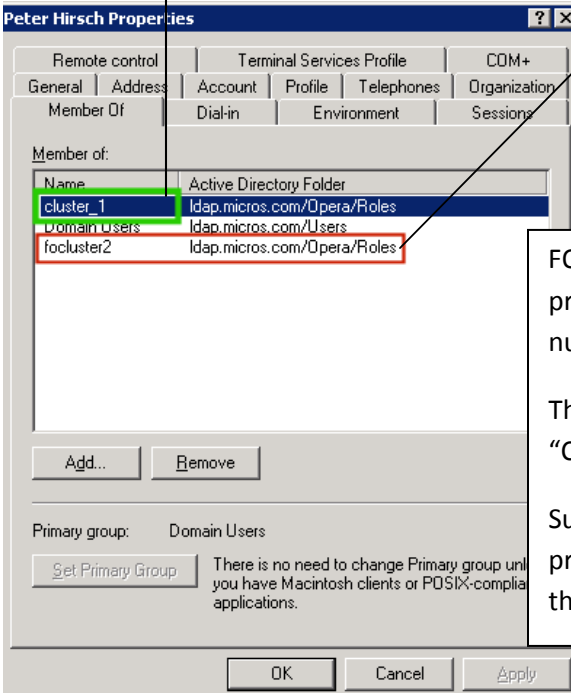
Peter Hirsch Properties

?

Remote control | Terminal Services Profile | COM+
General | Address | Account | Profile | Telephones | Organization
Member Of | Dial-in | Environment | Sessions

Member of:

| Name | Active Directory Folder |
|---|---|
| cluster_1 | ldap.micros.com/Opera/Roles |
| Domain Users | ldap.micros.com/Users |
| focluster2 | ldap.micros.com/Opera/Roles |

FO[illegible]
pr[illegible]
nu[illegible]

Th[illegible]
"C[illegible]

Su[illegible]
pr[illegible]
th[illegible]

Add... Remove

Primary group: Domain Users

Set Primary Group

There is no need to change Primary group unl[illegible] you have Macintosh clients or POSIX-complia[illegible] applications.

OK Cancel Apply